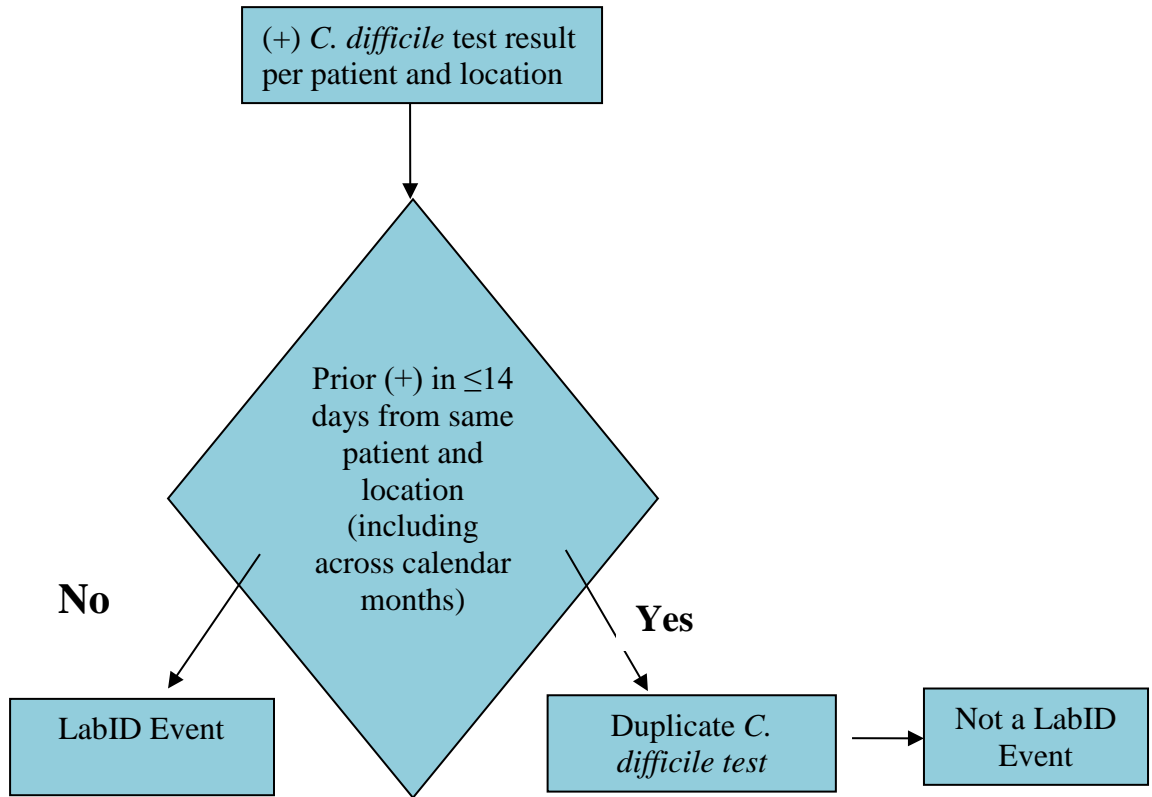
(+) C. difficile test result per patient and location

Prior (+) in $\leq$14 days from same patient and location (including across calendar months)

No

Yes

LabID Event

Duplicate C. difficile test

Not a LabID Event